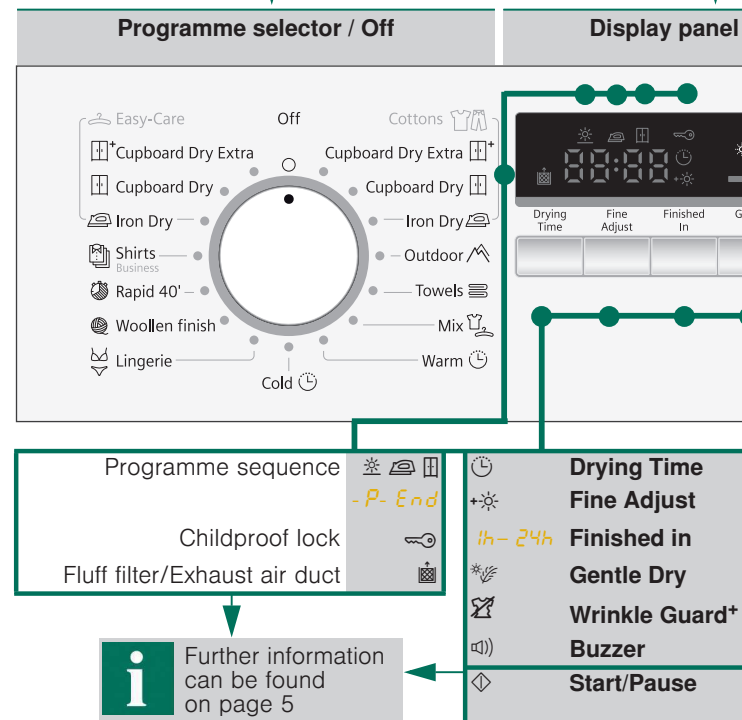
Programme selector / Off

Display panel

Easy-Care
Cupboard Dry Extra
Cupboard Dry
Iron Dry
Shirts
Business
Rapid 40'
Woollen finish
Lingerie
Off
Cold
Cottons
Cupboard Dry Extra
Cupboard Dry
Iron Dry
Outdoor
Towels
Mix
Warm

88:88

Drying Time
Fine Adjust
Finished In
G

Programme sequence
- P- End
Childproof lock
Fluff filter/Exhaust air duct

Drying Time
Fine Adjust
1h – 24h Finished in
Gentle Dry
Wrinkle Guard$^+$
Buzzer
Start/Pause

Further information can be found on page 5